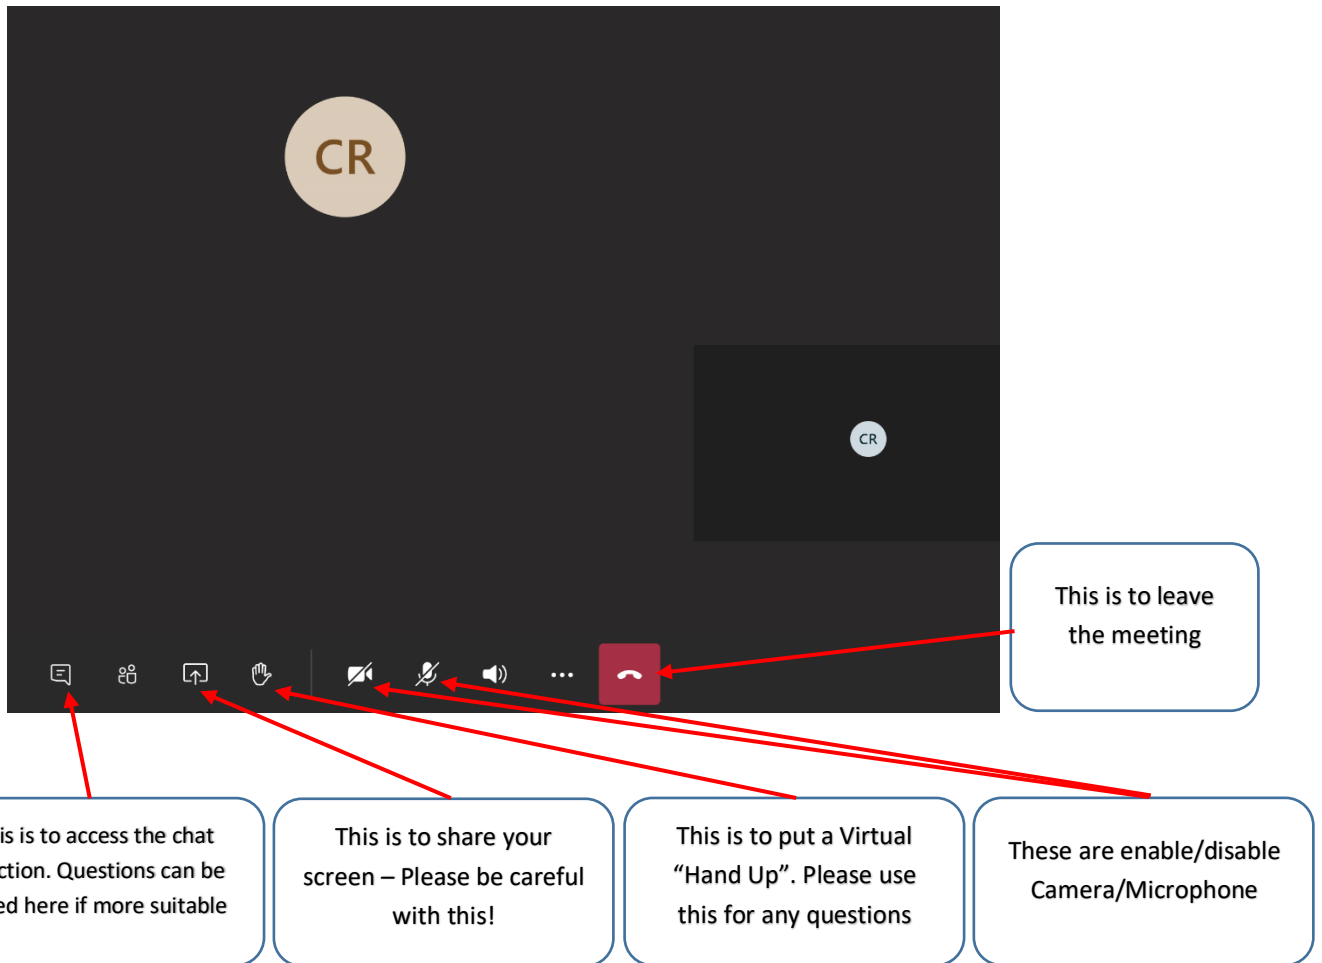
CR

CR

This is to leave the meeting

is is to access the chat ction. Questions can be ed here if more suitable

This is to share your screen – Please be careful with this!

This is to put a Virtual "Hand Up". Please use this for any questions

These are enable/disable Camera/Microphone